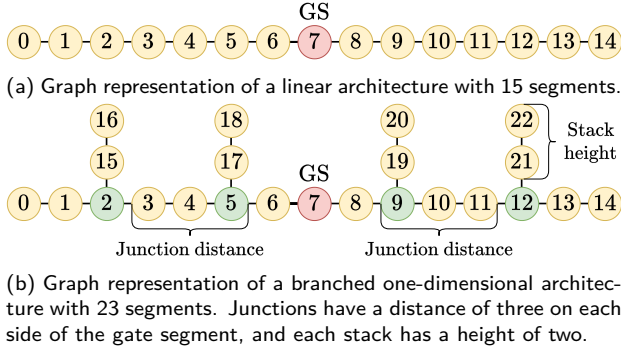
GS

0 1 2 3 4 5 6 7 8 9 10 11 12 13 14

(a) Graph representation of a linear architecture with 15 segments.

16 18 20 22

15 17 19 21

Stack height

GS

0 1 2 3 4 5 6 7 8 9 10 11 12 13 14

Junction distance

Junction distance

(b) Graph representation of a branched one-dimensional architecture with 23 segments. Junctions have a distance of three on each side of the gate segment, and each stack has a height of two.